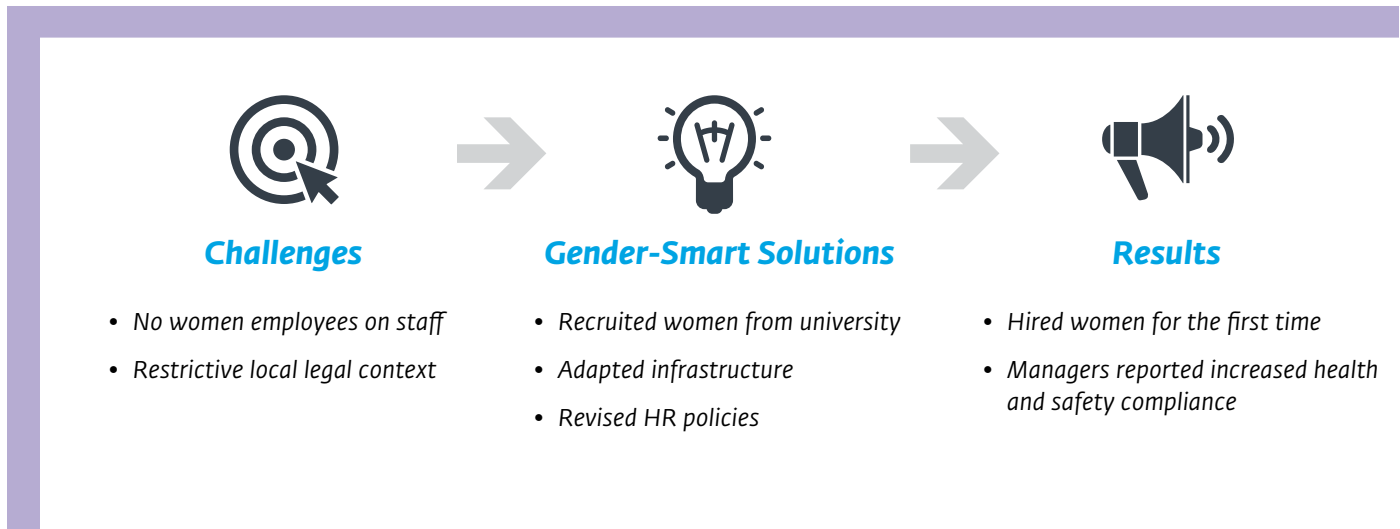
Challenges

• No women employees on staff
• Restrictive local legal context

Gender-Smart Solutions

• Recruited women from university
• Adapted infrastructure
• Revised HR policies

Results

• Hired women for the first time
• Managers reported increased health and safety compliance